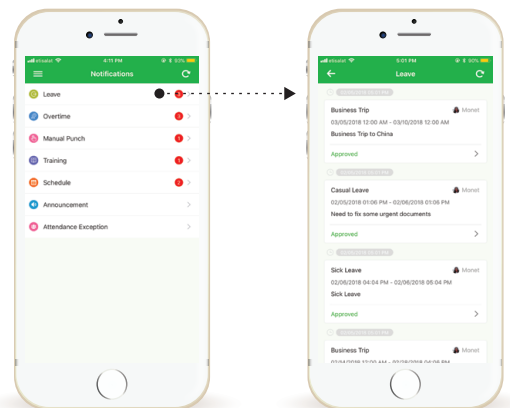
etisalat 4:11 PM 83%

Notifications

Leave 3

Overtime 3

Manual Punch 1

Training 1

Schedule 2

Announcement

Attendance Exception

etisalat 5:01 PM 90%

Leave

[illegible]

Business Trip Monet

03/05/2018 12:00 AM - 03/10/2018 12:00 AM

Business Trip to China

Approved

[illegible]

Casual Leave Monet

02/05/2018 01:06 PM - 02/06/2018 01:06 PM

Need to fix some urgent documents

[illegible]

Sick Leave Monet

02/06/2018 04:04 PM - 02/06/2018 05:04 PM

Sick Leave

Approved

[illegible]

Business Trip Monet

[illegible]